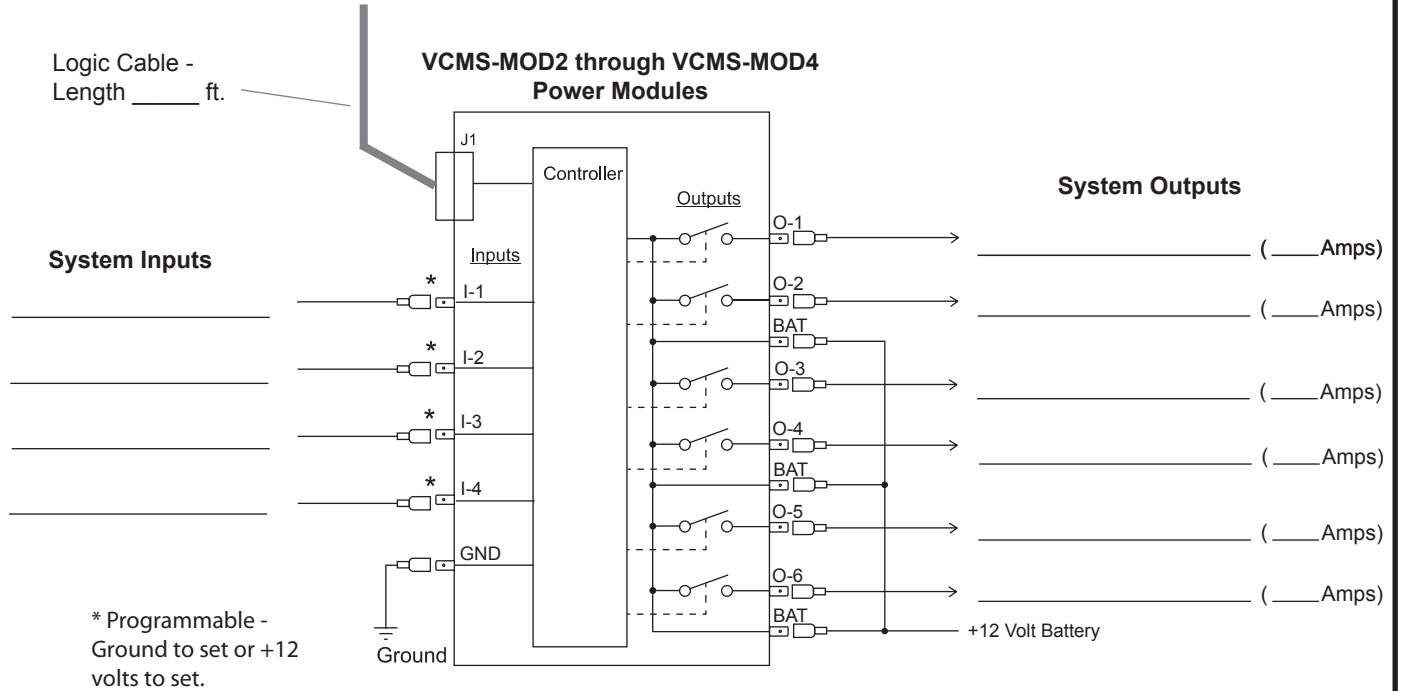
Logic Cable - Length _____ ft.

VCMS-MOD2 through VCMS-MOD4
Power Modules

J1

Controller

Outputs

System Outputs

System Inputs

Inputs

*
I-1

*
I-2

*
I-3

*
I-4

GND

Ground

O-1
O-2
BAT
O-3
O-4
BAT
O-5
O-6
BAT

( ____Amps)
( ____Amps)
( ____Amps)
( ____Amps)
( ____Amps)
( ____Amps)

+12 Volt Battery

* Programmable - Ground to set or +12 volts to set.